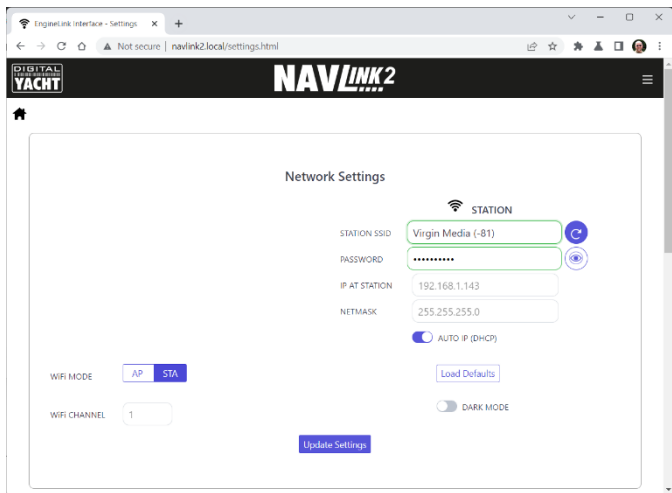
EngineLink Interface - Settings ×
+
Not secure | navlink2.local/settings.html
DIGITAL YACHT
NAVLINK2

Network Settings

STATION

STATION SSID
Virgin Media (-81)

PASSWORD
••••••••••

IP AT STATION
192.168.1.143

NETMASK
255.255.255.0

AUTO IP (DHCP)

WiFi MODE
AP
STA

Load Defaults

WiFi CHANNEL
1

DARK MODE

Update Settings